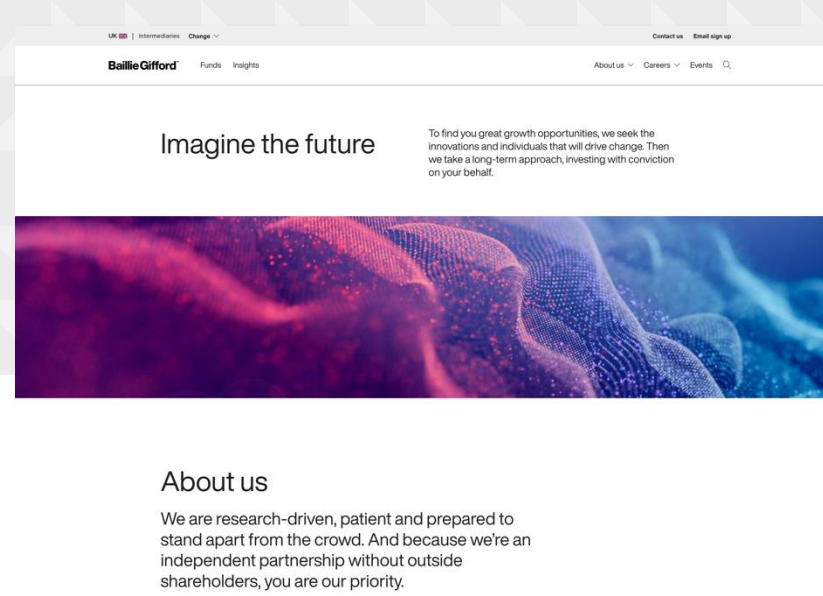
UK | Intermediaries Change

Contact us Email sign up

Baillie Gifford Funds Insights

About us Careers Events

Imagine the future

To find you great growth opportunities, we seek the innovations and individuals that will drive change. Then we take a long-term approach, investing with conviction on your behalf.

About us

We are research-driven, patient and prepared to stand apart from the crowd. And because we're an independent partnership without outside shareholders, you are our priority.